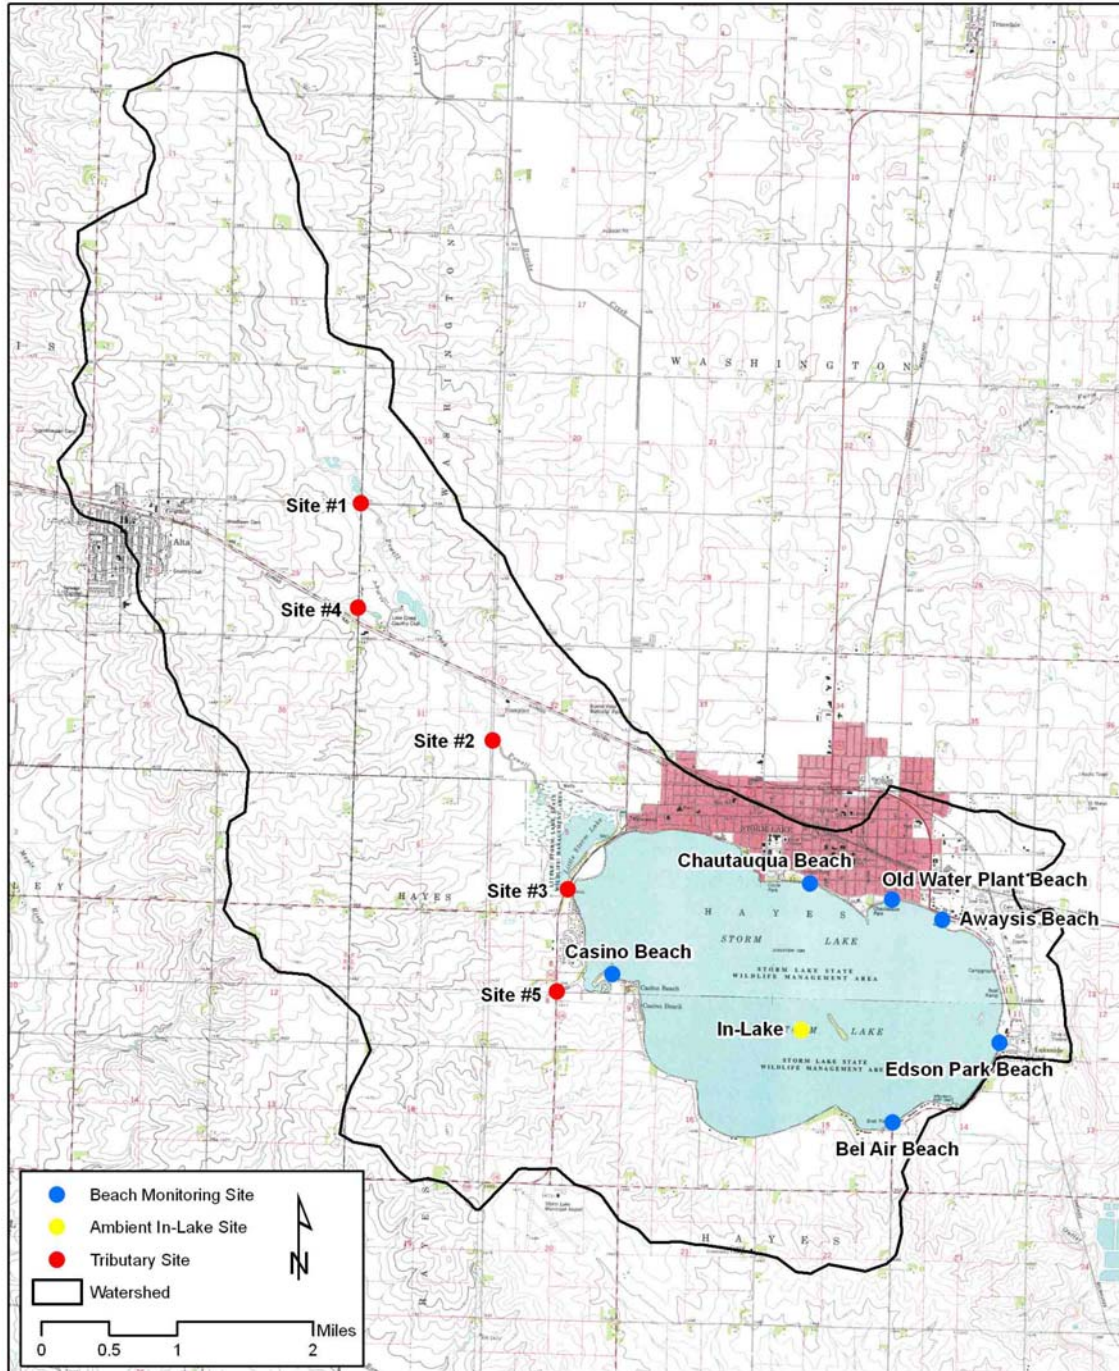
Site #1
Site #4
Site #2
Site #3
Site #5
Chautauqua Beach
Old Water Plant Beach
Awaysis Beach
Casino Beach
In-Lake
Edson Park Beach
Bel Air Beach
W A S H I N G T O N
H A Y E S
STORM LAKE
STORM LAKE STATE WILDLIFE MANAGEMENT AREA
Alta

Beach Monitoring Site
Ambient In-Lake Site
Tributary Site
Watershed
N
0 0.5 1 2 Miles